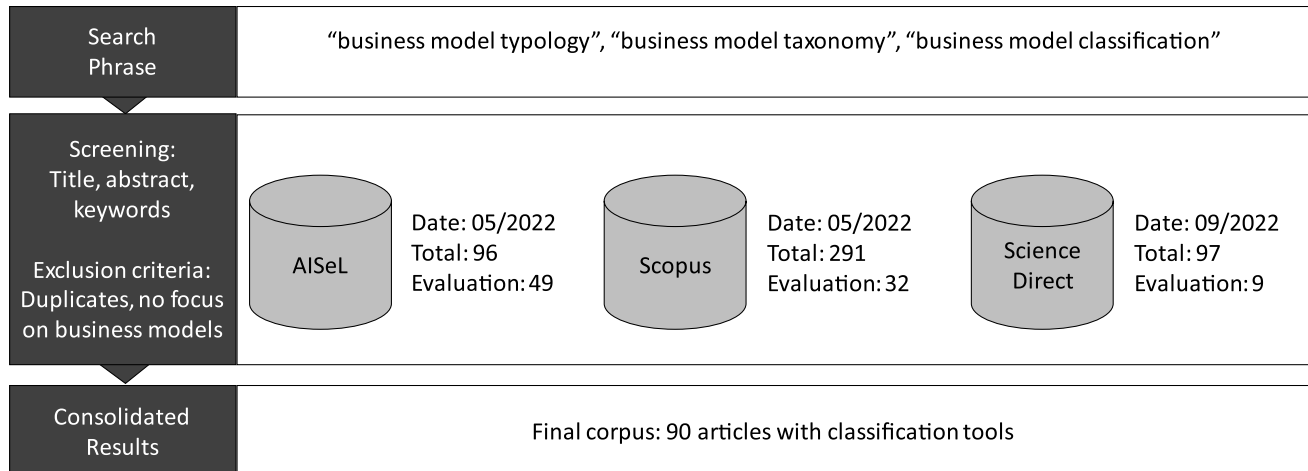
Search Phrase

“business model typology”, “business model taxonomy”, “business model classification”

Screening: Title, abstract, keywords

Exclusion criteria: Duplicates, no focus on business models

AISeL

Date: 05/2022
Total: 96
Evaluation: 49

Scopus

Date: 05/2022
Total: 291
Evaluation: 32

Science Direct

Date: 09/2022
Total: 97
Evaluation: 9

Consolidated Results

Final corpus: 90 articles with classification tools